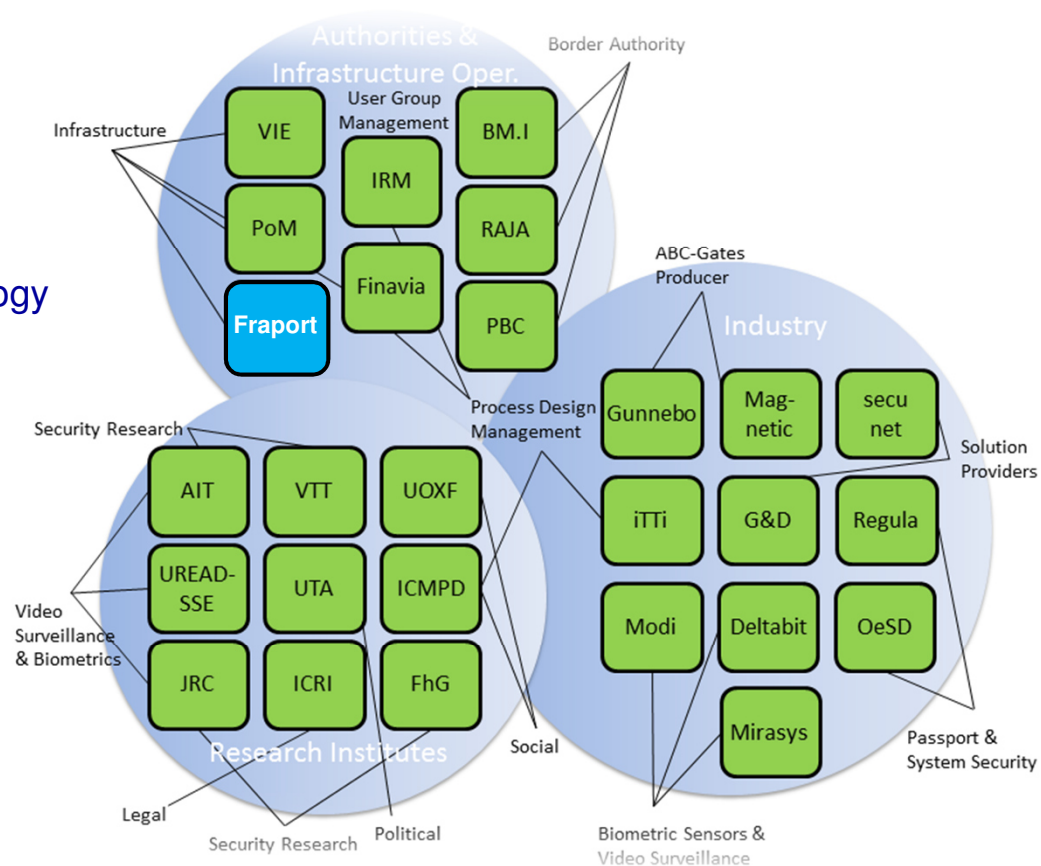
Authorities & Infrastructure Oper.

Border Authority

User Group Management

Infrastructure

VIE

IRM

BM.I

PoM

RAJA

Finavia

ogy

Fraport

PBC

ABC-Gates Producer

Industry

Process Design Management

Security Research

Gunnebo

Magnetic

secu net

Solution Providers

AIT

VTT

UOXF

iTTi

G&D

Regula

UREAD-SSE

UTA

ICMPD

Video Surveillance & Biometrics

Modi

Deltabit

OeSD

JRC

ICRI

FhG

Mirasys

Research Institutes

Social

Passport & System Security

Legal

Security Research

Political

Biometric Sensors & Video Surveillance